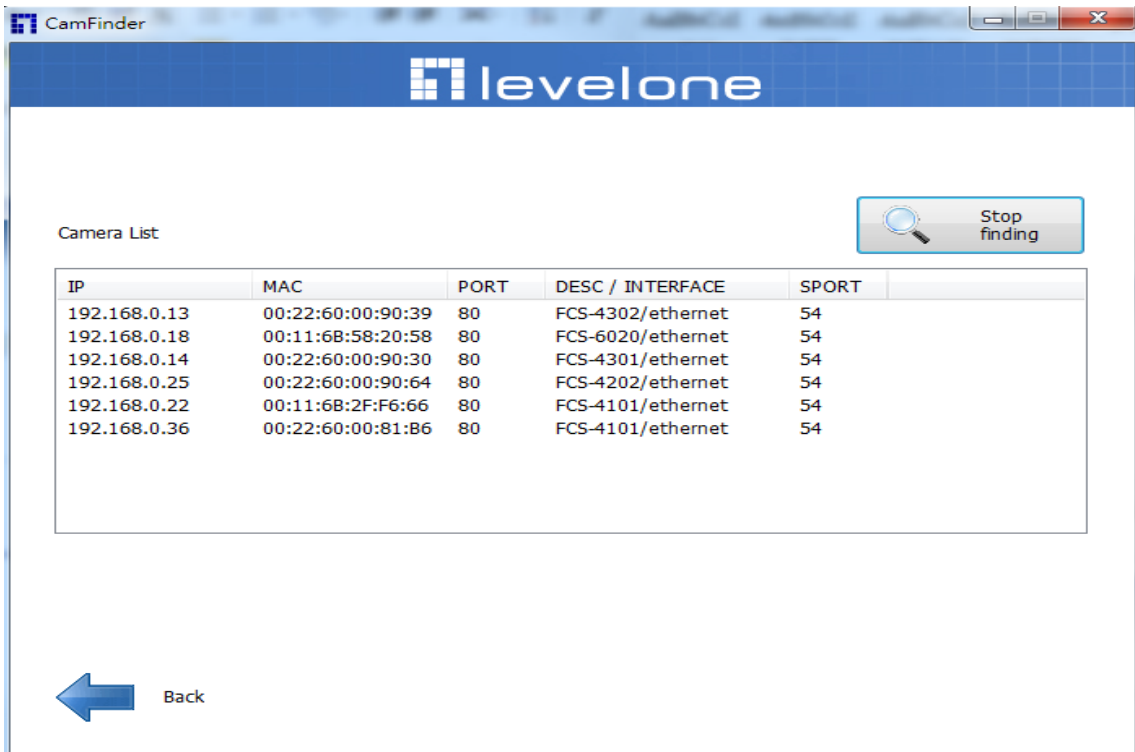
CamFinder

levelone

Camera List

Stop finding

| IP | MAC | PORT | DESC / INTERFACE | SPORT |
|---|---|---|---|---|
| 192.168.0.13 | 00:22:60:00:90:39 | 80 | FCS-4302/ethernet | 54 |
| 192.168.0.18 | 00:11:6B:58:20:58 | 80 | FCS-6020/ethernet | 54 |
| 192.168.0.14 | 00:22:60:00:90:30 | 80 | FCS-4301/ethernet | 54 |
| 192.168.0.25 | 00:22:60:00:90:64 | 80 | FCS-4202/ethernet | 54 |
| 192.168.0.22 | 00:11:6B:2F:F6:66 | 80 | FCS-4101/ethernet | 54 |
| 192.168.0.36 | 00:22:60:00:81:B6 | 80 | FCS-4101/ethernet | 54 |

Back